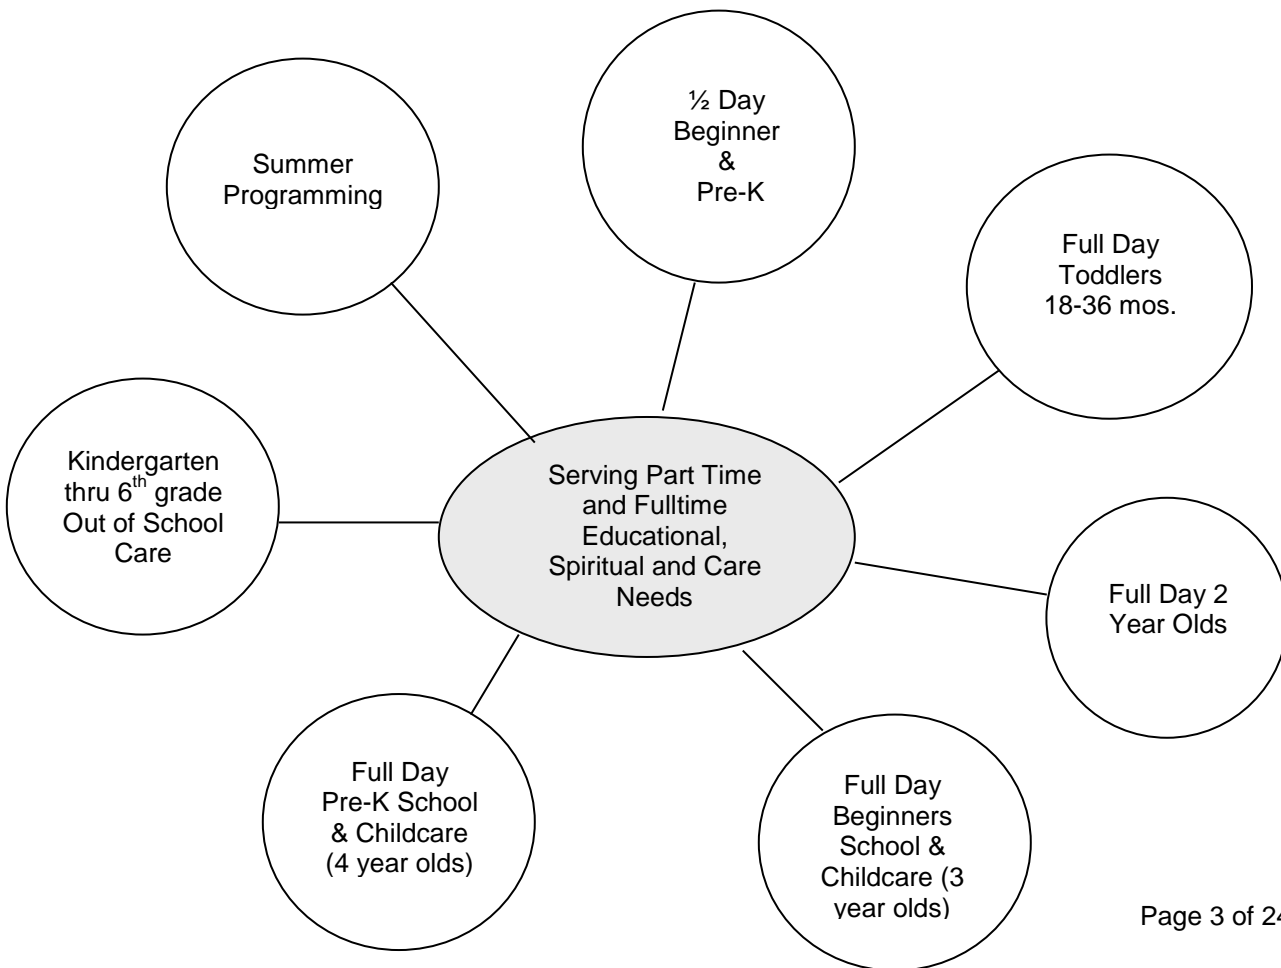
Summer Programming

½ Day Beginner & Pre-K

Full Day Toddlers 18-36 mos.

Kindergarten thru $6^{th}$ grade Out of School Care

Serving Part Time and Fulltime Educational, Spiritual and Care Needs

Full Day 2 Year Olds

Full Day Pre-K School & Childcare (4 year olds)

Full Day Beginners School & Childcare (3 year olds)

Page 3 of 2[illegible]